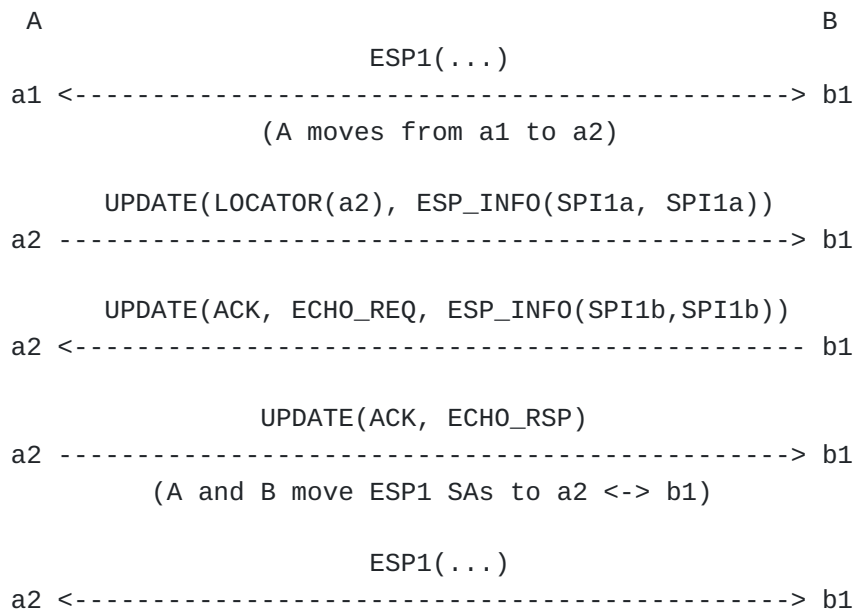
A                                                B
                    ESP1(...)
a1 <-------------------------------------------> b1
              (A moves from a1 to a2)

     UPDATE(LOCATOR(a2), ESP_INFO(SPI1a, SPI1a))
a2 --------------------------------------------> b1

     UPDATE(ACK, ECHO_REQ, ESP_INFO(SPI1b,SPI1b))
a2 <-------------------------------------------- b1

              UPDATE(ACK, ECHO_RSP)
a2 --------------------------------------------> b1
         (A and B move ESP1 SAs to a2 <-> b1)

                    ESP1(...)
a2 <-------------------------------------------> b1